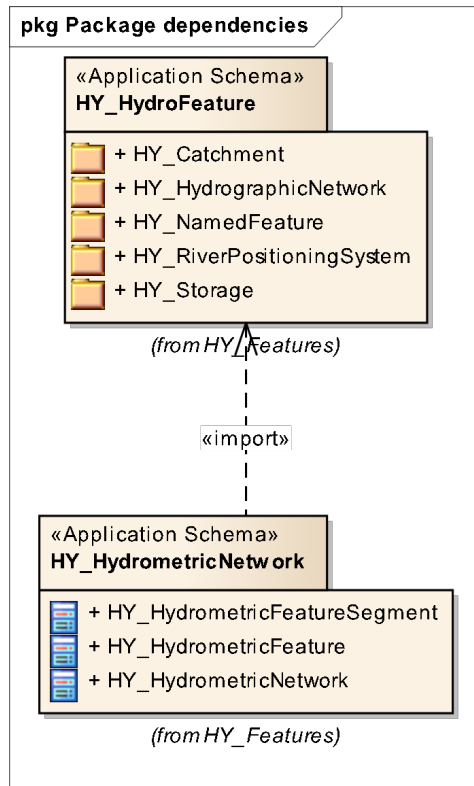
pkg Package dependencies

«Application Schema»
HY_HydroFeature

+ HY_Catchment
+ HY_HydrographicNetwork
+ HY_NamedFeature
+ HY_RiverPositioningSystem
+ HY_Storage

(from HY_Features)

«import»

«Application Schema»
HY_HydrometricNetwork

+ HY_HydrometricFeatureSegment
+ HY_HydrometricFeature
+ HY_HydrometricNetwork

(from HY_Features)